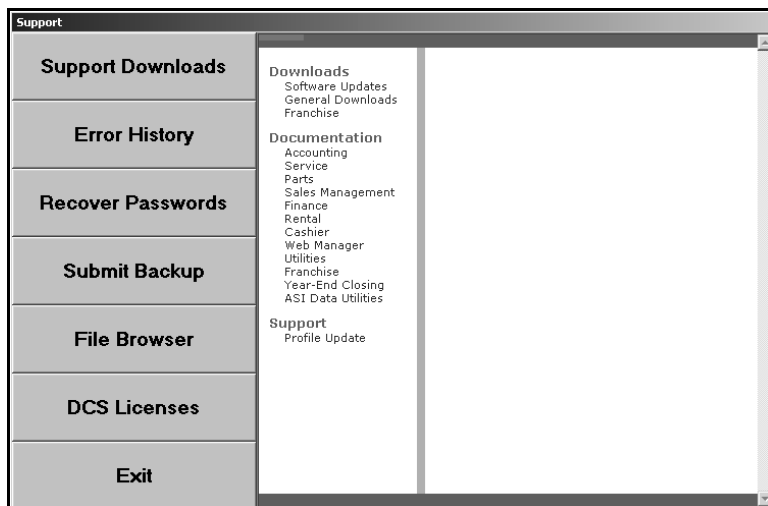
Support

Support Downloads

Error History

Recover Passwords

Submit Backup

File Browser

DCS Licenses

Exit

Downloads
Software Updates
General Downloads
Franchise

Documentation
Accounting
Service
Parts
Sales Management
Finance
Rental
Cashier
Web Manager
Utilities
Franchise
Year-End Closing
ASI Data Utilities

Support
Profile Update